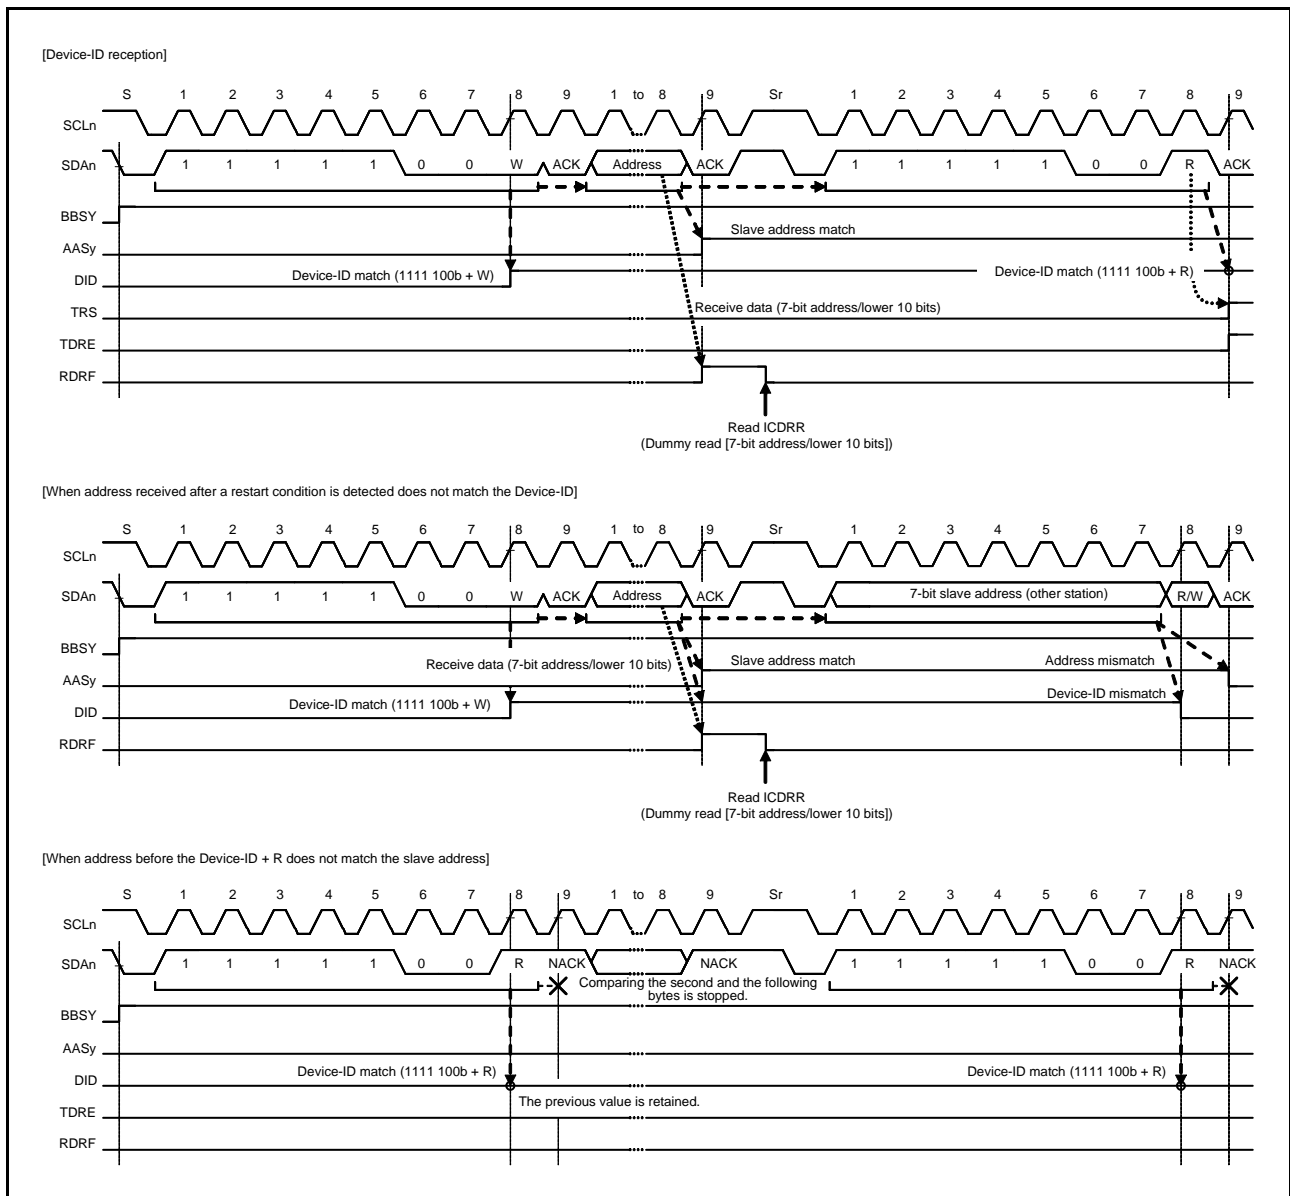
[Device-ID reception]

S 1 2 3 4 5 6 7 8 9 1 to 8 9 Sr 1 2 3 4 5 6 7 8 9

SCLn

SDAn 1 1 1 1 1 0 0 W ACK Address ACK 1 1 1 1 1 0 0 R ACK

BBSY

AASy

DID

TRS

TDRE

RDRF

Slave address match

Device-ID match (1111 100b + W)

Device-ID match (1111 100b + R)

Receive data (7-bit address/lower 10 bits)

Read ICDRR
(Dummy read [7-bit address/lower 10 bits])

[When address received after a restart condition is detected does not match the Device-ID]

S 1 2 3 4 5 6 7 8 9 1 to 8 9 Sr 1 2 3 4 5 6 7 8 9

SCLn

SDAn 1 1 1 1 1 0 0 W ACK Address ACK 7-bit slave address (other station) R/W ACK

BBSY

AASy

DID

RDRF

Receive data (7-bit address/lower 10 bits)

Slave address match

Address mismatch

Device-ID mismatch

Device-ID match (1111 100b + W)

Read ICDRR
(Dummy read [7-bit address/lower 10 bits])

[When address before the Device-ID + R does not match the slave address]

S 1 2 3 4 5 6 7 8 9 1 to 8 9 Sr 1 2 3 4 5 6 7 8 9

SCLn

SDAn 1 1 1 1 1 0 0 R NACK NACK 1 1 1 1 1 0 0 R NACK

Comparing the second and the following bytes is stopped.

BBSY

AASy

DID

TDRE

RDRF

Device-ID match (1111 100b + R)

Device-ID match (1111 100b + R)

The previous value is retained.